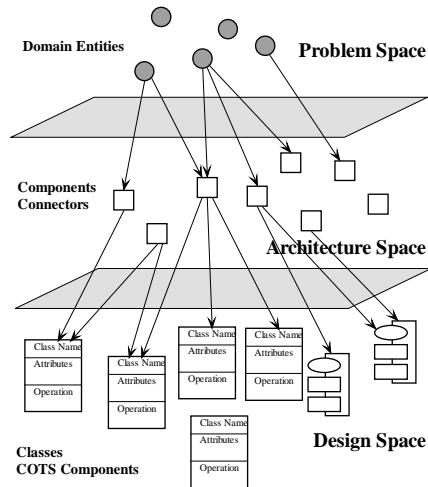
Domain Entities

Problem Space

Components
Connectors

Architecture Space

Class Name
Attributes
Operation

Class Name
Attributes
Operation

Class Name
Attributes
Operation

Class Name
Attributes
Operation

Class Name
Attributes
Operation

Classes
COTS Components

Design Space